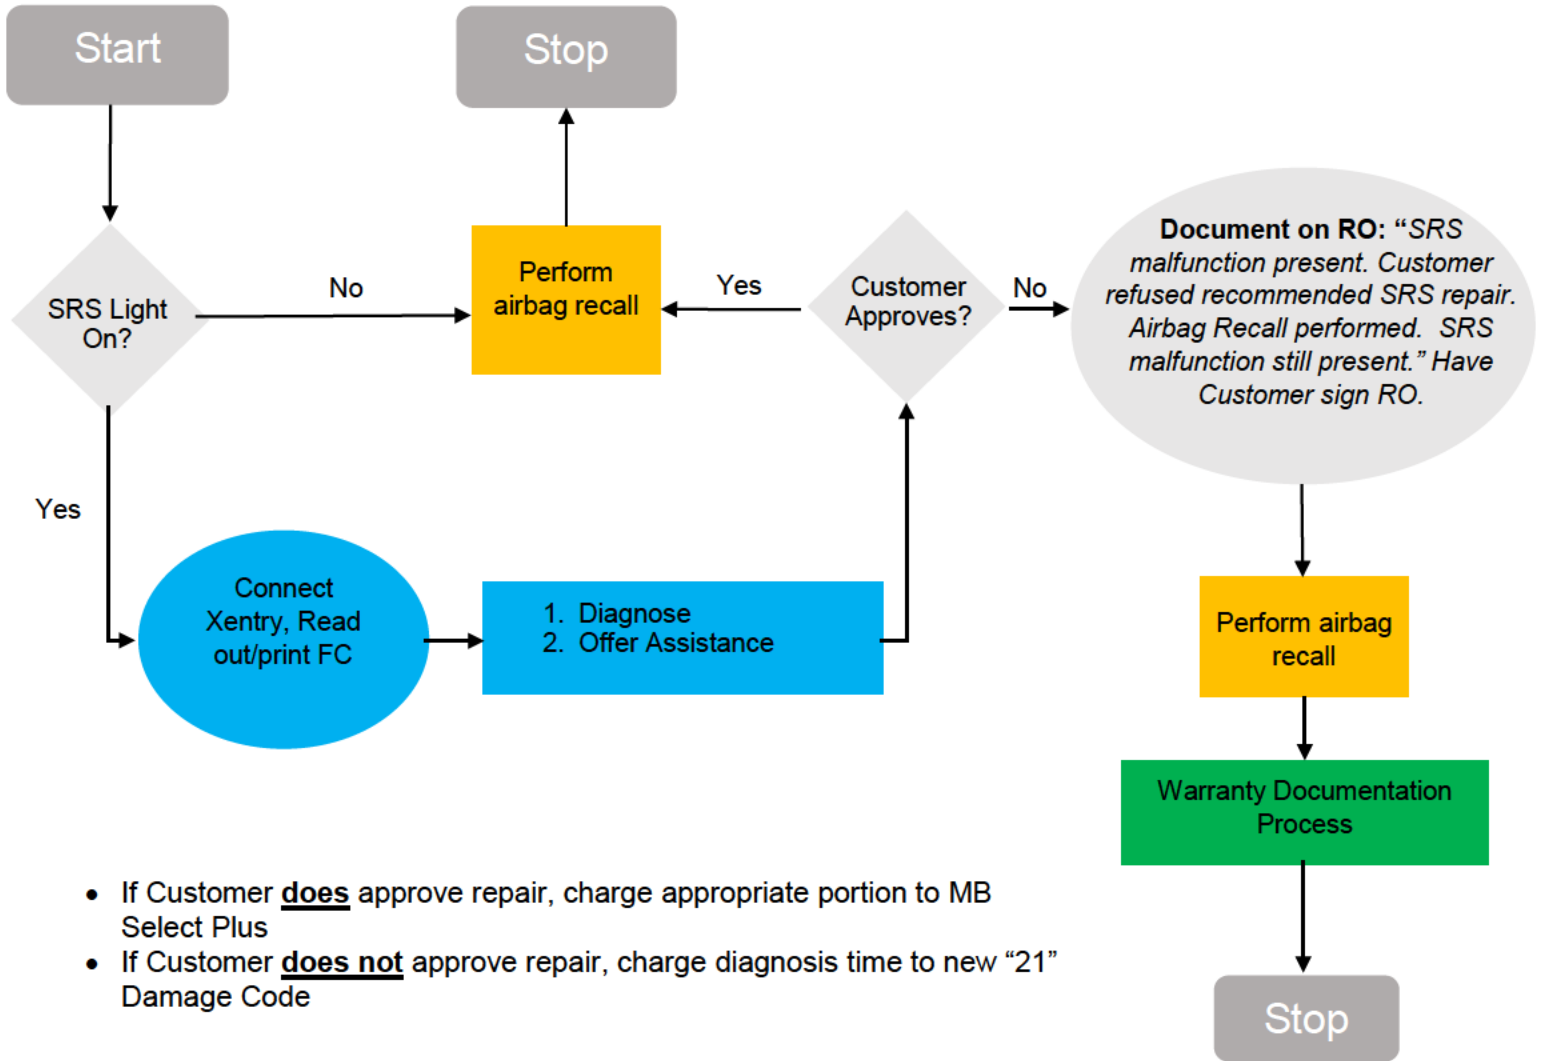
Start

Stop

SRS Light On?

No

Perform airbag recall

Yes

Customer Approves?

No

**Document on RO:** "*SRS malfunction present. Customer refused recommended SRS repair. Airbag Recall performed. SRS malfunction still present." Have Customer sign RO.*

Yes

Connect Xentry, Read out/print FC

1. Diagnose
2. Offer Assistance

Perform airbag recall

Warranty Documentation Process

- If Customer **does** approve repair, charge appropriate portion to MB Select Plus
- If Customer **does not** approve repair, charge diagnosis time to new "21" Damage Code

Stop